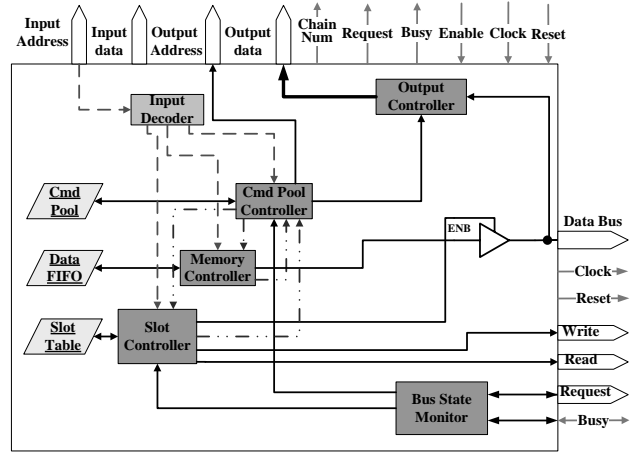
Input Address
Input data
Output Address
Output data
Chain Num
Request
Busy
Enable
Clock
Reset

Input Decoder
Output Controller
Cmd Pool
Cmd Pool Controller
Data FIFO
Memory Controller
ENB
Data Bus
Clock
Reset
Slot Table
Slot Controller
Write
Read
Request
Bus State Monitor
Busy